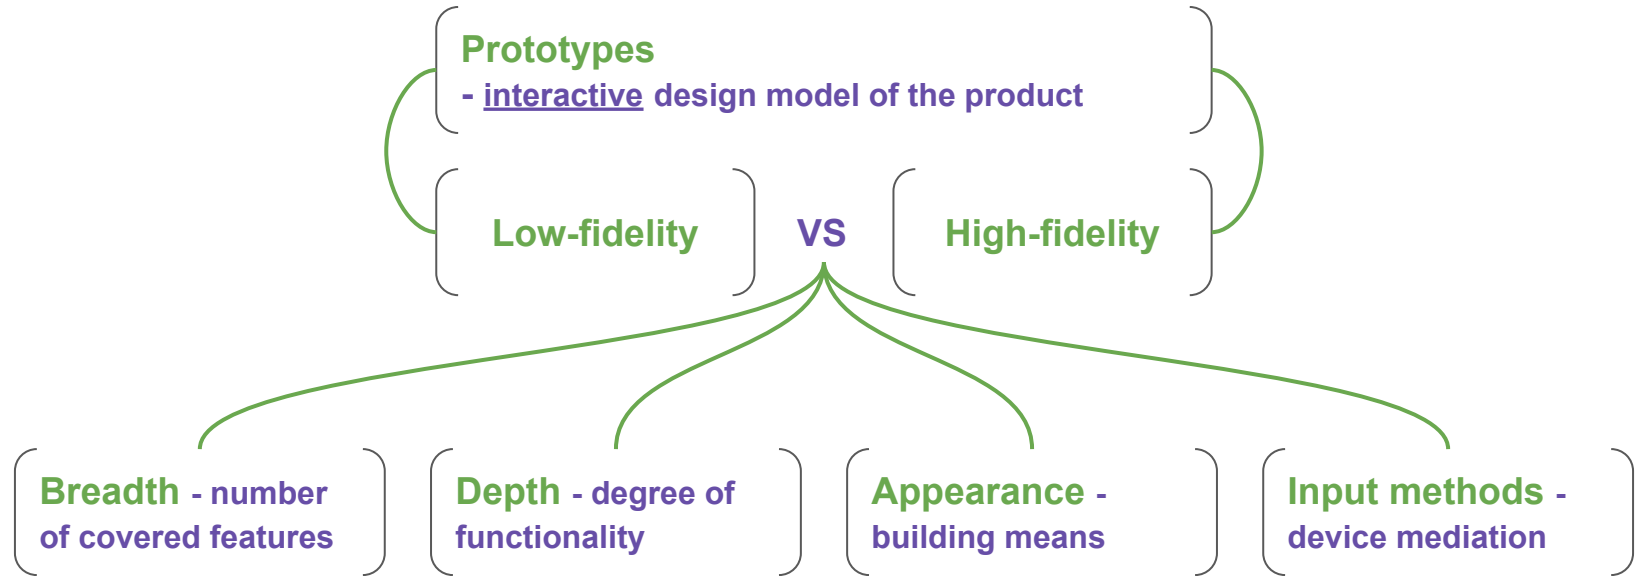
Prototypes
- interactive design model of the product

Low-fidelity

VS

High-fidelity

Breadth - number of covered features

Depth - degree of functionality

Appearance - building means

Input methods - device mediation